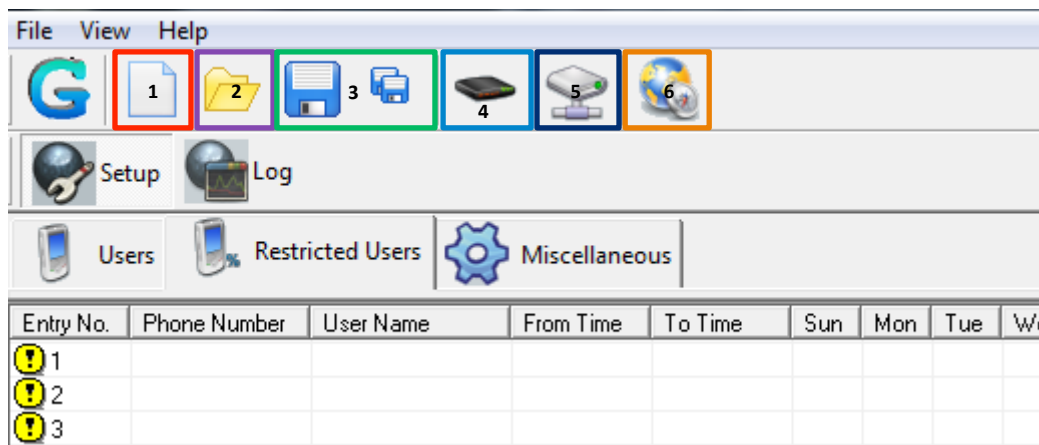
File View Help

1 2 3 4 5 6

Setup Log

Users Restricted Users Miscellaneous

| Entry No. | Phone Number | User Name | From Time | To Time | Sun | Mon | Tue | W |
|---|---|---|---|---|---|---|---|---|
| 1 | | | | | | | | |
| 2 | | | | | | | | |
| 3 | | | | | | | | |